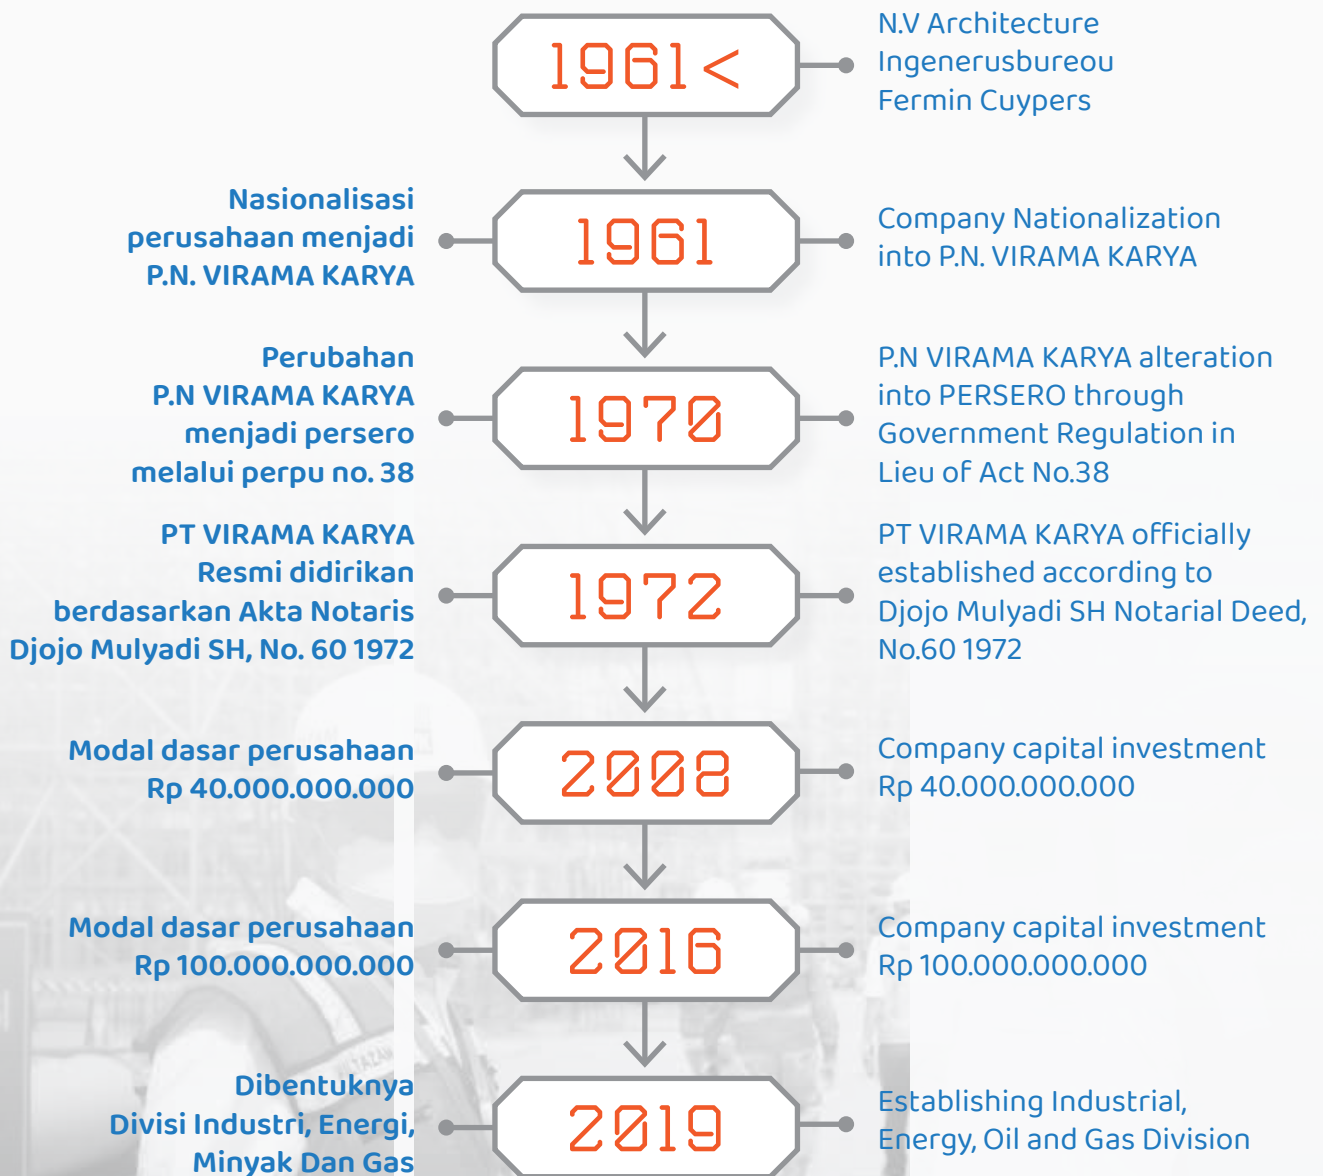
1961<

N.V Architecture Ingenerusbureou Fermin Cuypers

Nasionalisasi perusahaan menjadi P.N. VIRAMA KARYA

1961

Company Nationalization into P.N. VIRAMA KARYA

Perubahan P.N VIRAMA KARYA menjadi persero melalui perpu no. 38

1970

P.N VIRAMA KARYA alteration into PERSERO through Government Regulation in Lieu of Act No.38

PT VIRAMA KARYA Resmi didirikan berdasarkan Akta Notaris Djojo Mulyadi SH, No. 60 1972

1972

PT VIRAMA KARYA officially established according to Djojo Mulyadi SH Notarial Deed, No.60 1972

Modal dasar perusahaan Rp 40.000.000.000

2008

Company capital investment Rp 40.000.000.000

Modal dasar perusahaan Rp 100.000.000.000

2016

Company capital investment Rp 100.000.000.000

Dibentuknya Divisi Industri, Energi, Minyak Dan Gas

2019

Establishing Industrial, Energy, Oil and Gas Division